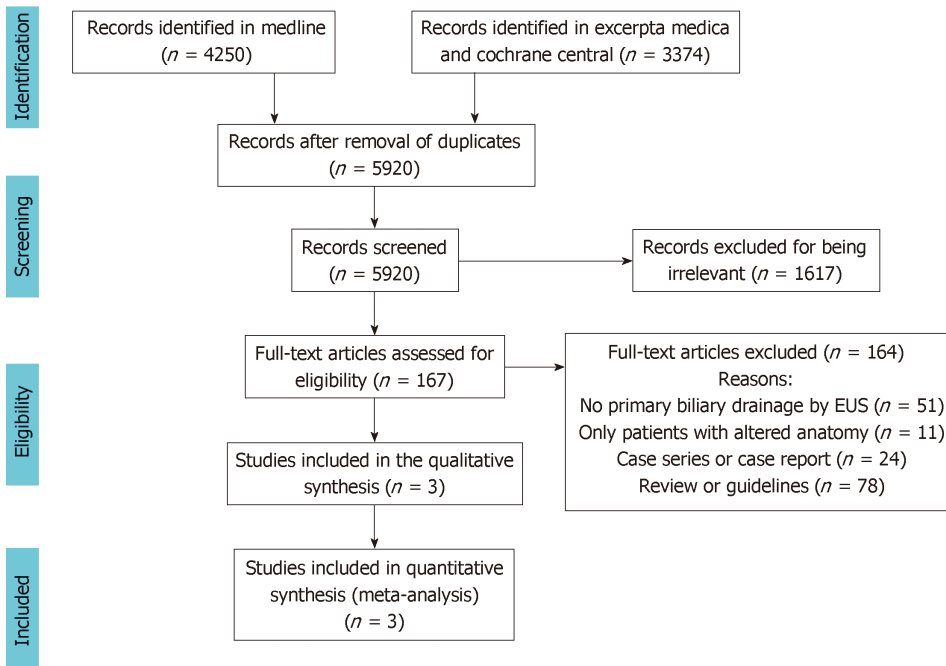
Identification

Records identified in medline ($n$ = 4250)

Records identified in excerpta medica and cochrane central ($n$ = 3374)

Records after removal of duplicates ($n$ = 5920)

Screening

Records screened ($n$ = 5920)

Records excluded for being irrelevant ($n$ = 1617)

Eligibility

Full-text articles assessed for eligibility ($n$ = 167)

Full-text articles excluded ($n$ = 164)
Reasons:
No primary biliary drainage by EUS ($n$ = 51)
Only patients with altered anatomy ($n$ = 11)
Case series or case report ($n$ = 24)
Review or guidelines ($n$ = 78)

Studies included in the qualitative synthesis ($n$ = 3)

Included

Studies included in quantitative synthesis (meta-analysis) ($n$ = 3)